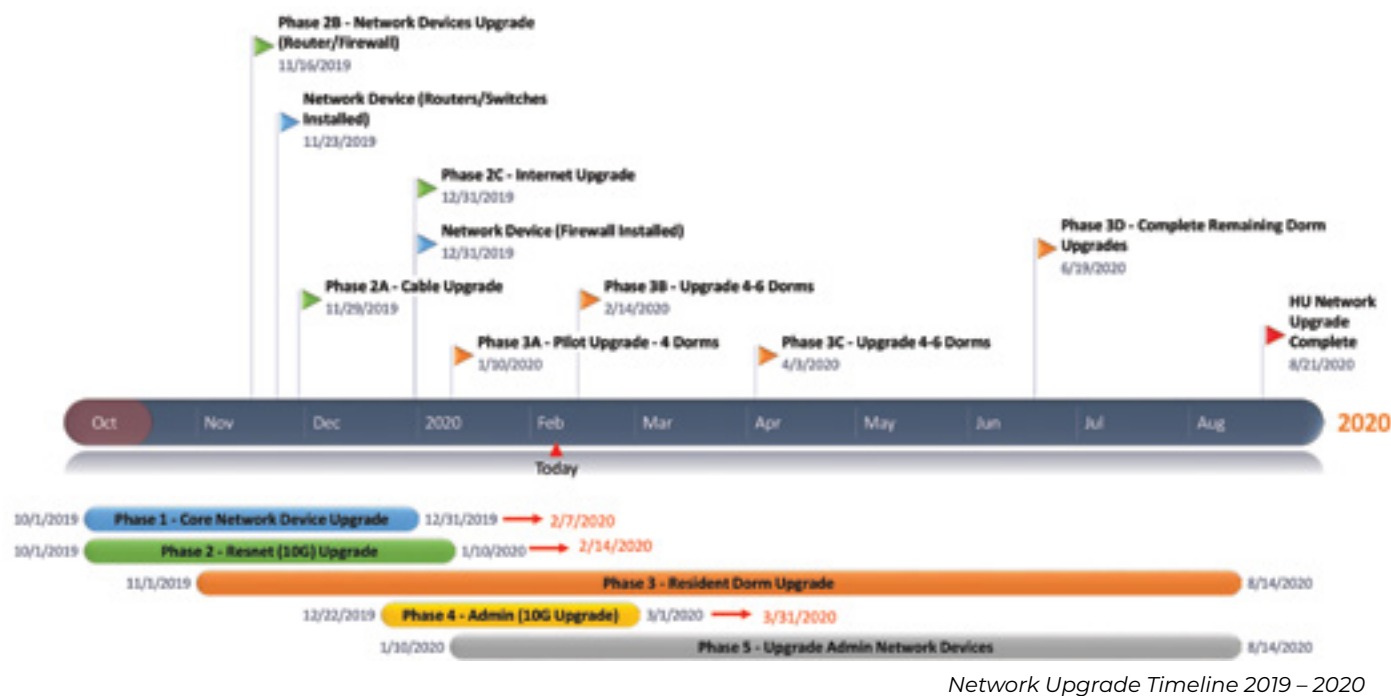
Phase 2B - Network Devices Upgrade (Router/Firewall)
11/16/2019

Network Device (Routers/Switches Installed)
11/23/2019

Phase 2C - Internet Upgrade
12/31/2019

Network Device (Firewall Installed)
12/31/2019

Phase 3D - Complete Remaining Dorm Upgrades
6/19/2020

Phase 2A - Cable Upgrade
11/29/2019

Phase 3B - Upgrade 4-6 Dorms
2/14/2020

HU Network Upgrade Complete
8/21/2020

Phase 3A - Pilot Upgrade - 4 Dorms
1/10/2020

Phase 3C - Upgrade 4-6 Dorms
4/3/2020

Oct Nov Dec 2020 Feb Mar Apr May Jun Jul Aug 2020

Today

10/1/2019 Phase 1 - Core Network Device Upgrade 12/31/2019 2/7/2020
10/1/2019 Phase 2 - Resnet (10G) Upgrade 1/10/2020 2/14/2020
11/1/2019 Phase 3 - Resident Dorm Upgrade 8/14/2020
12/22/2019 Phase 4 - Admin (10G Upgrade) 3/1/2020 3/31/2020
1/10/2020 Phase 5 - Upgrade Admin Network Devices 8/14/2020

Network Upgrade Timeline 2019 – 2020